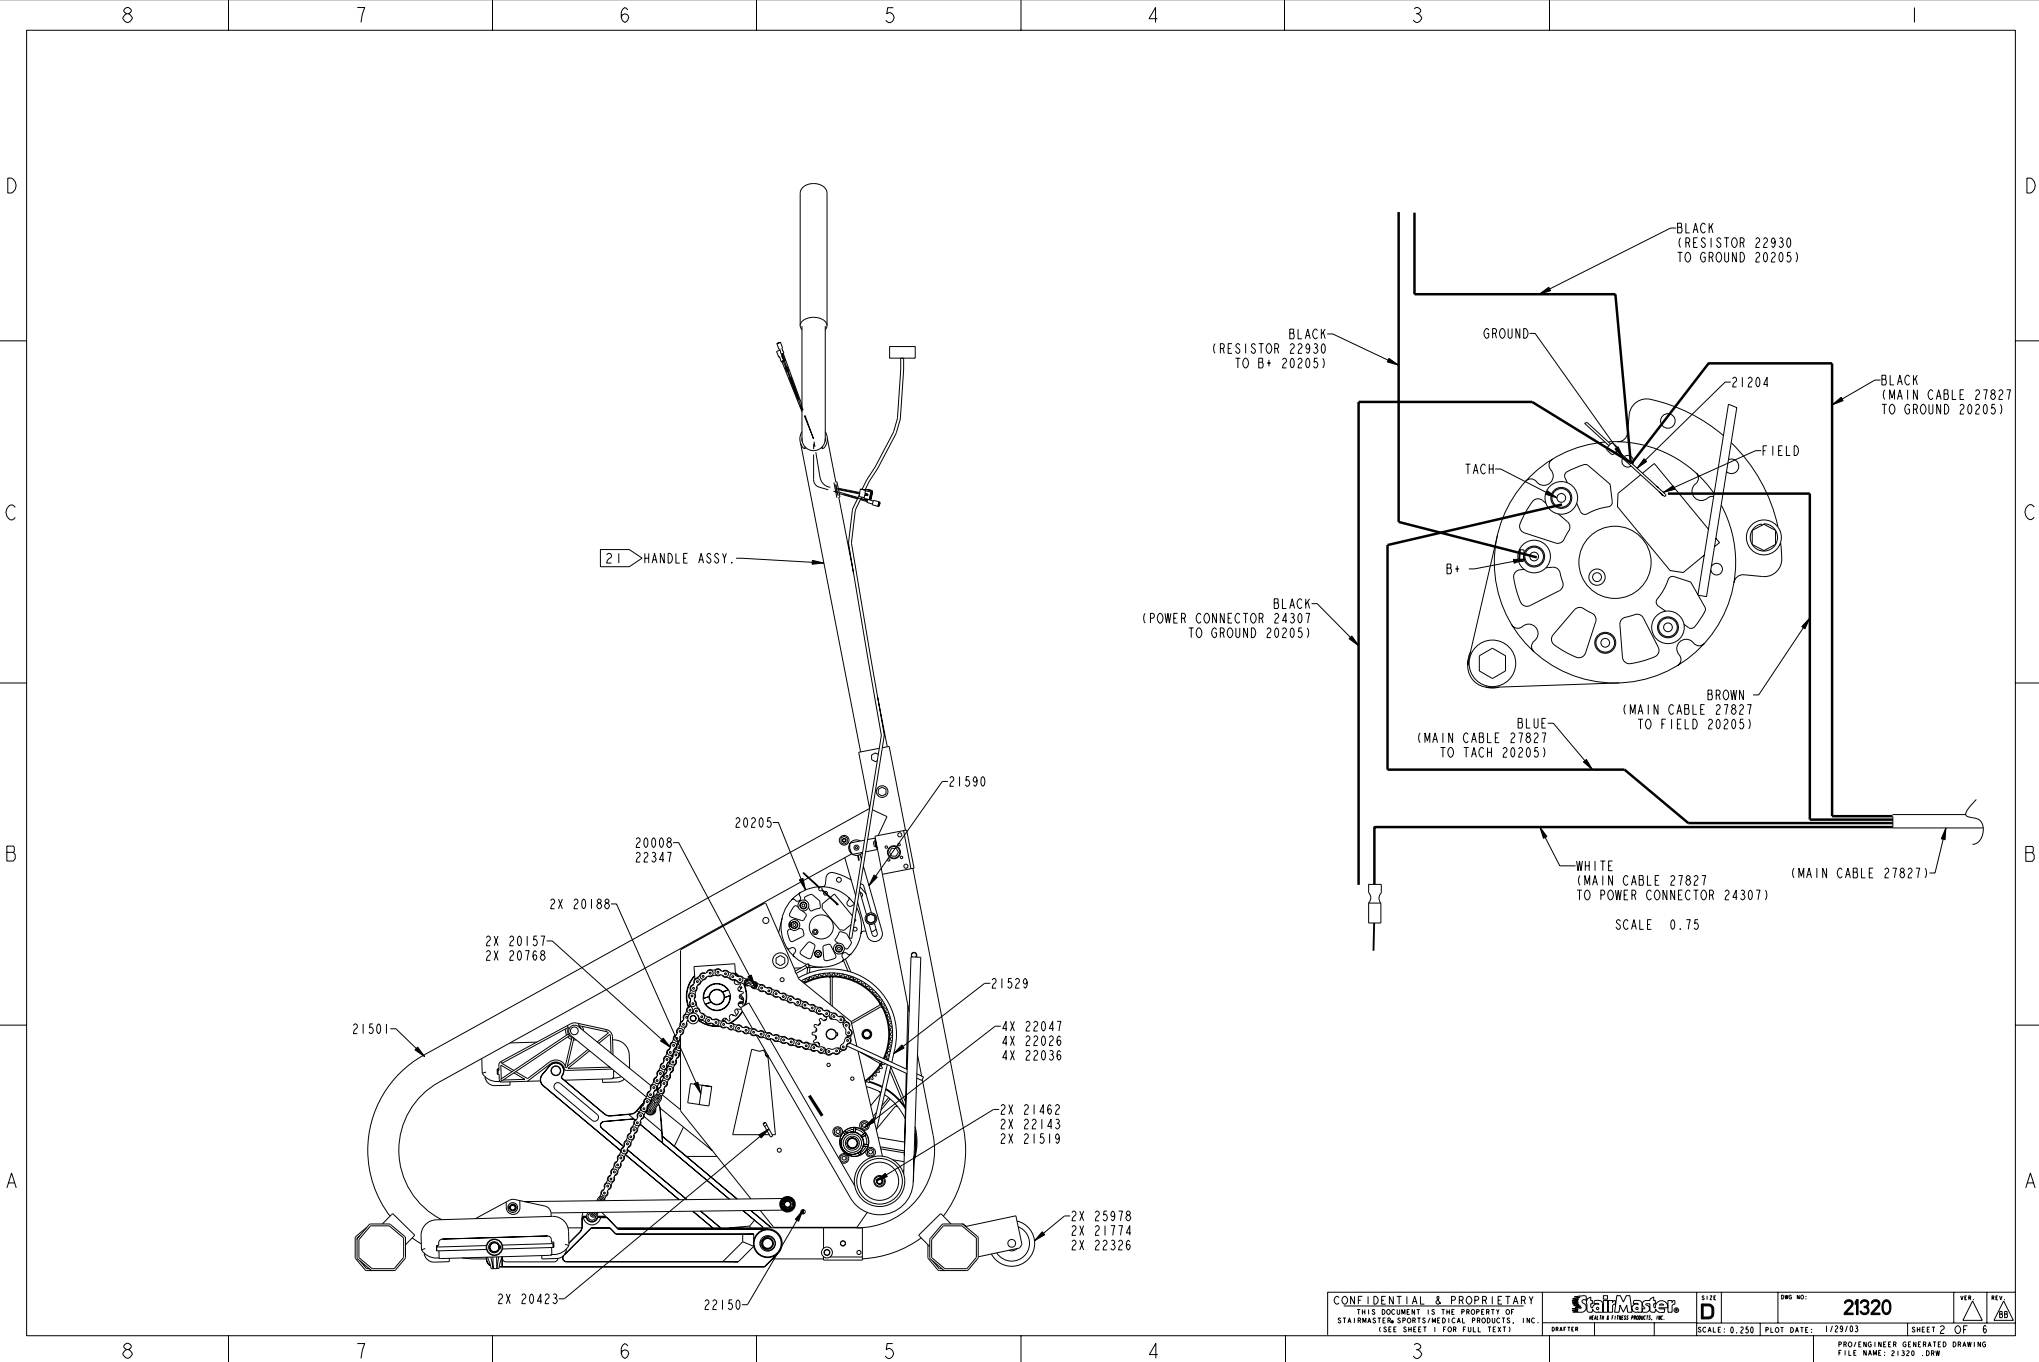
8 7 6 5 4 3 1

D

C

B

A

21 HANDLE ASSY.

21590

20205

20008
22347

2X 20188

2X 20157
2X 20768

21501

21529

4X 22047
4X 22026
4X 22036

2X 21462
2X 22143
2X 21519

2X 25978
2X 21774
2X 22326

2X 20423

22150

BLACK
(RESISTOR 22930
TO GROUND 20205)

BLACK
(RESISTOR 22930
TO B+ 20205)

GROUND

21204

BLACK
(MAIN CABLE 27827
TO GROUND 20205)

FIELD

TACH

B+

BLACK
(POWER CONNECTOR 24307
TO GROUND 20205)

BROWN
(MAIN CABLE 27827
TO FIELD 20205)

BLUE
(MAIN CABLE 27827
TO TACH 20205)

WHITE
(MAIN CABLE 27827
TO POWER CONNECTOR 24307)

(MAIN CABLE 27827)

SCALE 0.75

CONFIDENTIAL & PROPRIETARY
THIS DOCUMENT IS THE PROPERTY OF
STAIRMASTER® SPORTS/MEDICAL PRODUCTS, INC.
(SEE SHEET 1 FOR FULL TEXT)

StairMaster®
HEALTH & FITNESS PRODUCTS, INC.

DRAFTER

SIZE
D

DWG NO:
21320

VER.

REV.
BB

SCALE: 0.250 PLOT DATE: 1/29/03 SHEET 2 OF 6

PRO/ENGINEER GENERATED DRAWING
FILE NAME: 21320 .DRW

8 7 6 5 4 3